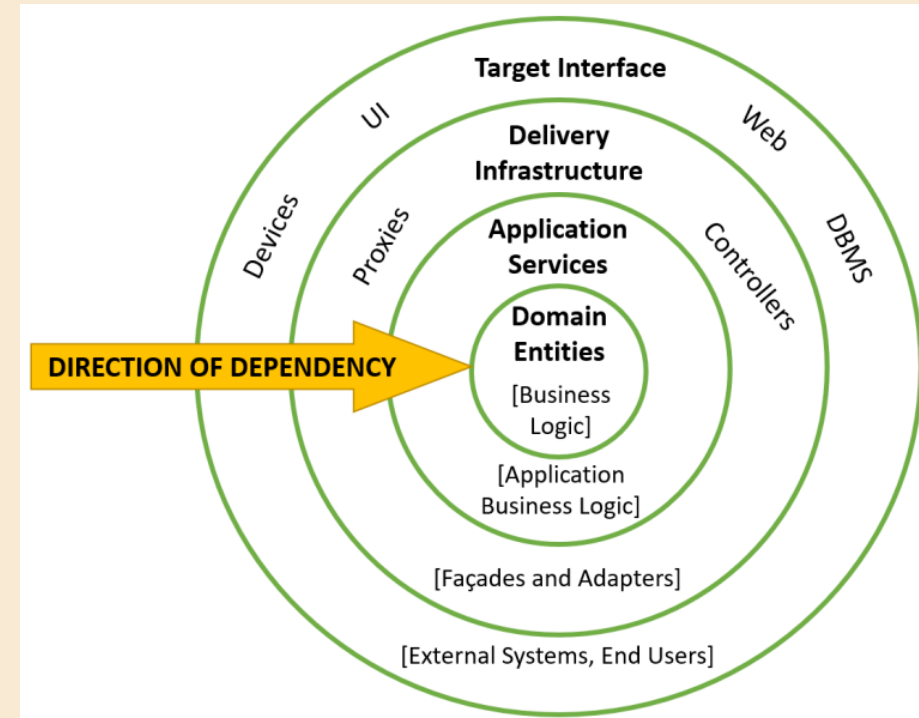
Target Interface

UI

Web

Devices

DBMS

Delivery Infrastructure

Proxies

Controllers

Application Services

Domain Entities

[Business Logic]

DIRECTION OF DEPENDENCY

[Application Business Logic]

[Façades and Adapters]

[External Systems, End Users]